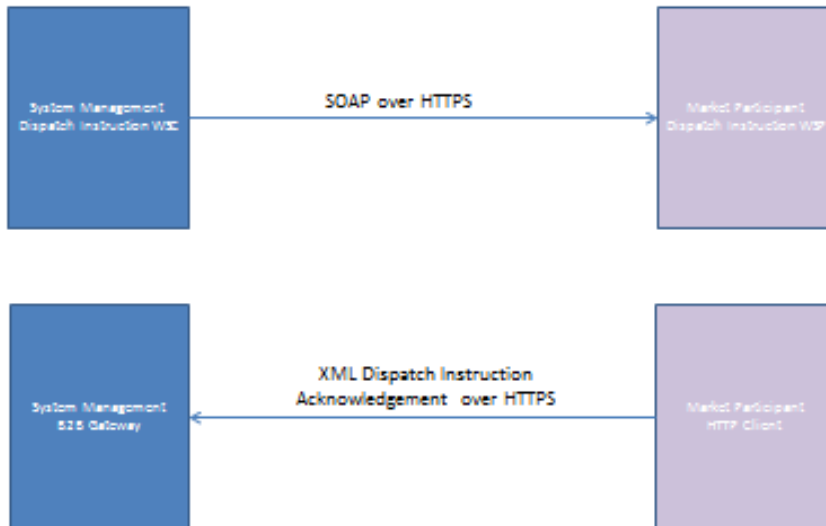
System Management Dispatch Instruction WSC

SOAP over HTTPS

Market Participant Dispatch Instruction WSP

System Management B2B Gateway

XML Dispatch Instruction Acknowledgement over HTTPS

Market Participant HTTP Client